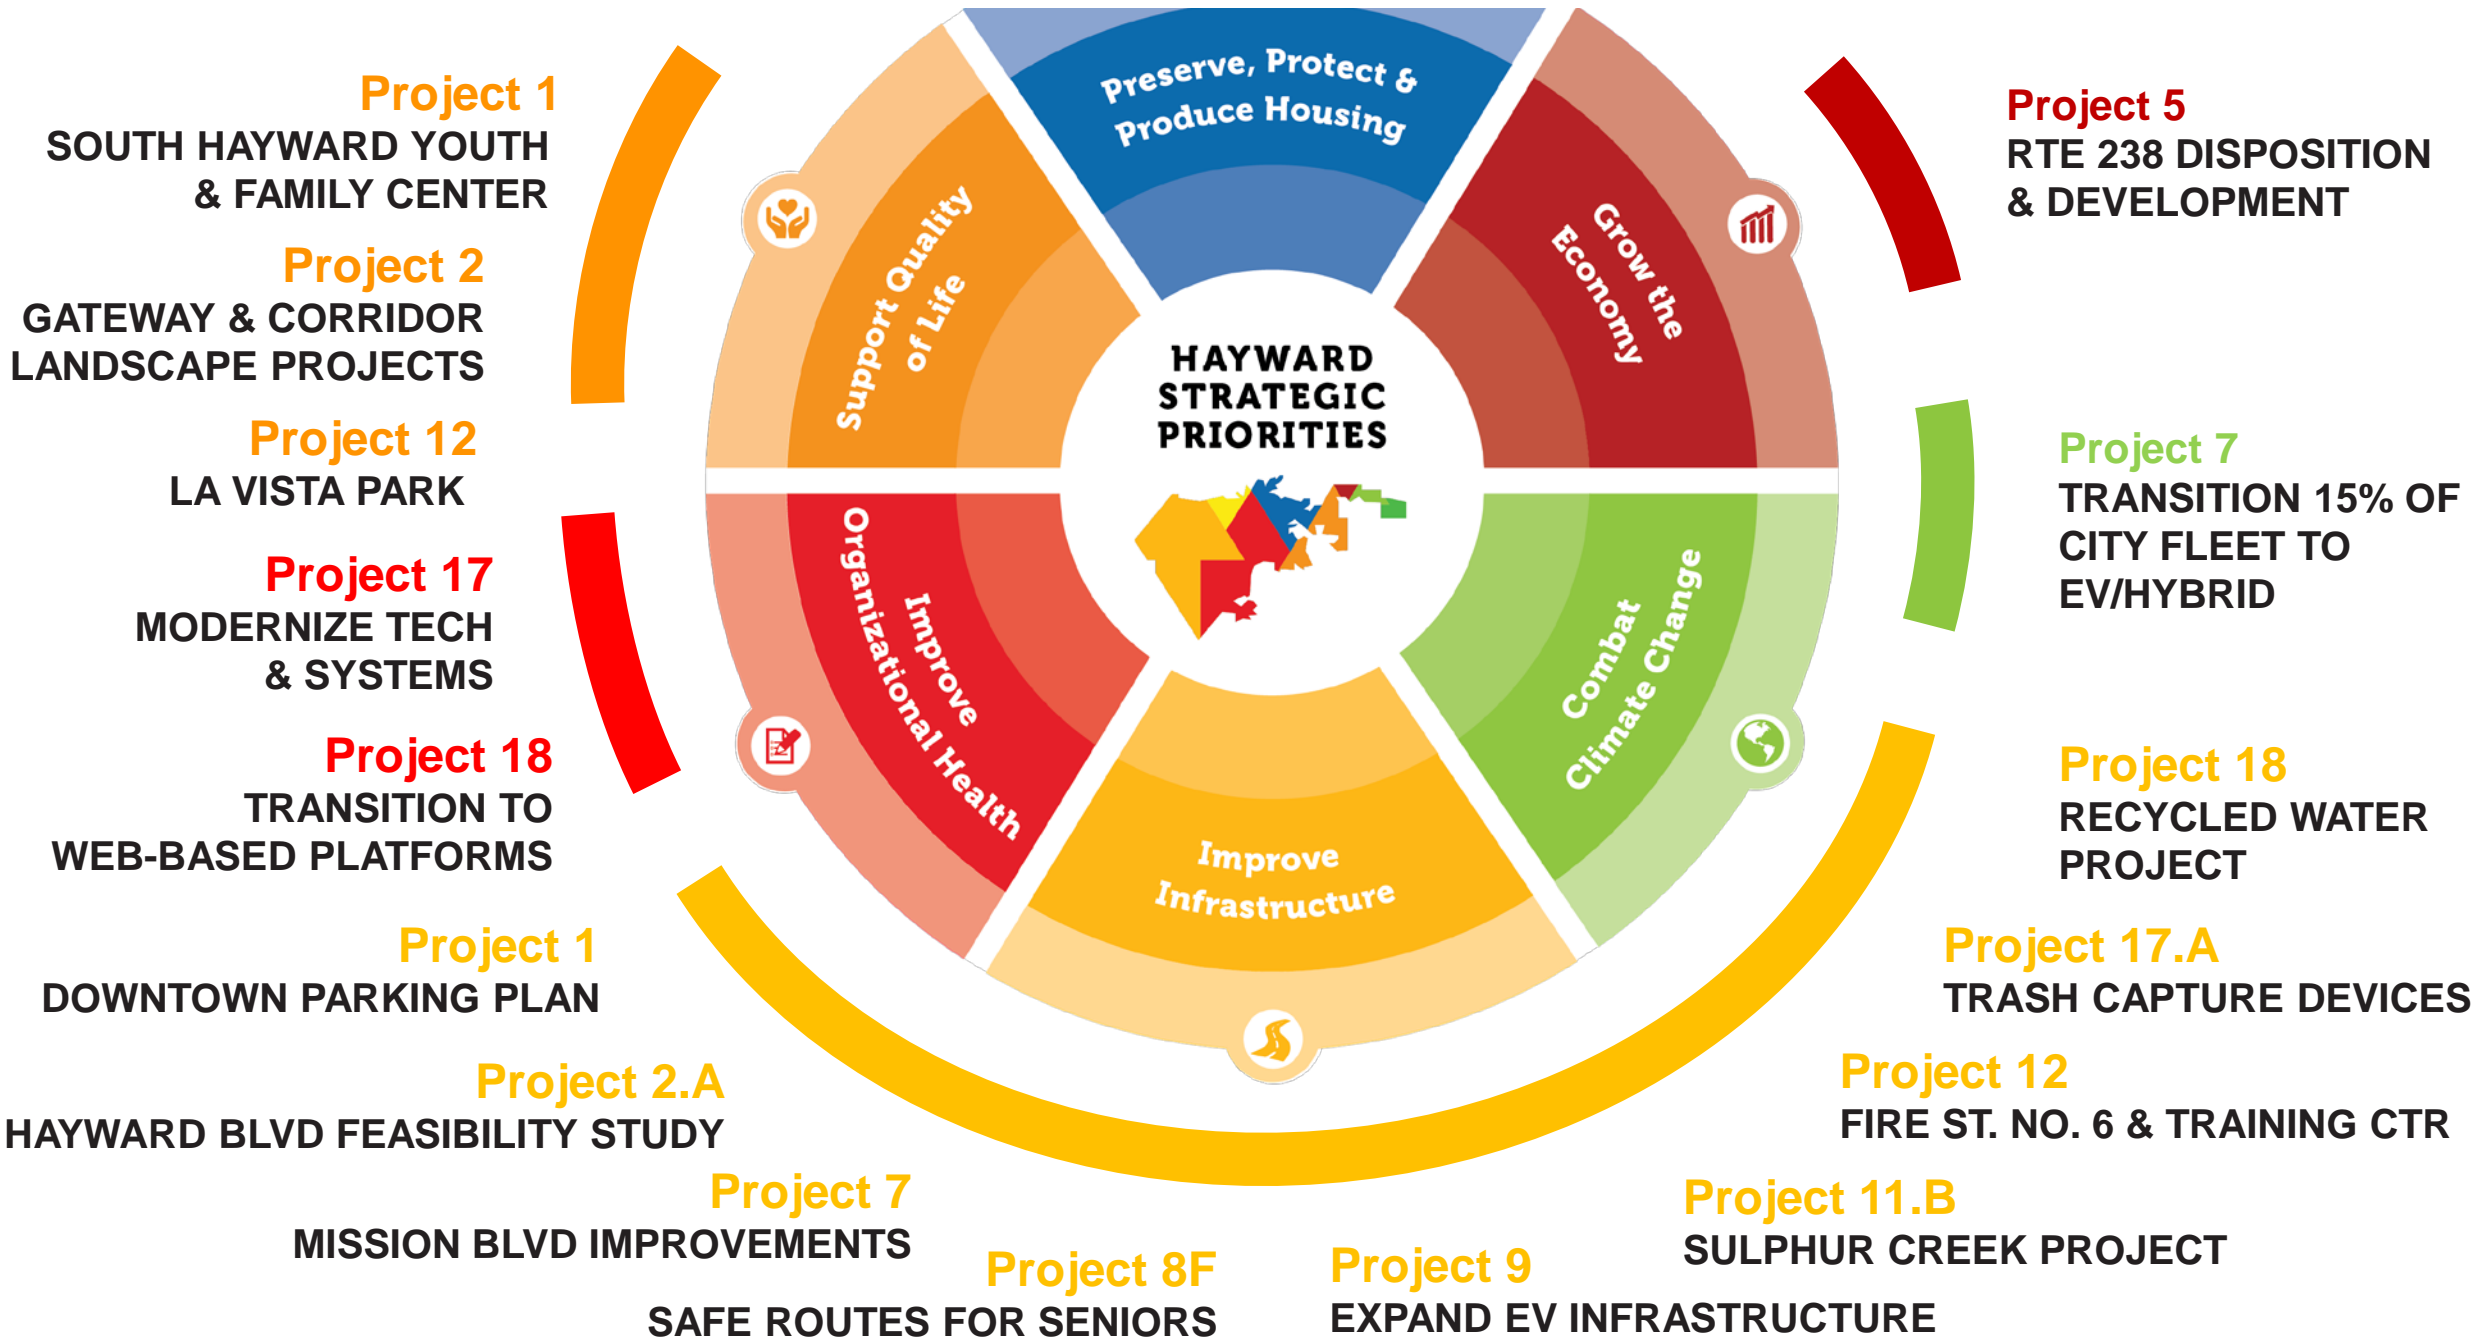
Project 1
SOUTH HAYWARD YOUTH & FAMILY CENTER

Project 2
GATEWAY & CORRIDOR LANDSCAPE PROJECTS

Project 12
LA VISTA PARK

Project 17
MODERNIZE TECH & SYSTEMS

Project 18
TRANSITION TO WEB-BASED PLATFORMS

Project 1
DOWNTOWN PARKING PLAN

Project 2.A
HAYWARD BLVD FEASIBILITY STUDY

Project 7
MISSION BLVD IMPROVEMENTS

Project 8F
SAFE ROUTES FOR SENIORS

Preserve, Protect & Produce Housing

Support Quality of Life

Grow the Economy

HAYWARD STRATEGIC PRIORITIES

Improve Organizational Health

Combat Climate Change

Improve Infrastructure

Project 5
RTE 238 DISPOSITION & DEVELOPMENT

Project 7
TRANSITION 15% OF CITY FLEET TO EV/HYBRID

Project 18
RECYCLED WATER PROJECT

Project 17.A
TRASH CAPTURE DEVICES

Project 12
FIRE ST. NO. 6 & TRAINING CTR

Project 11.B
SULPHUR CREEK PROJECT

Project 9
EXPAND EV INFRASTRUCTURE